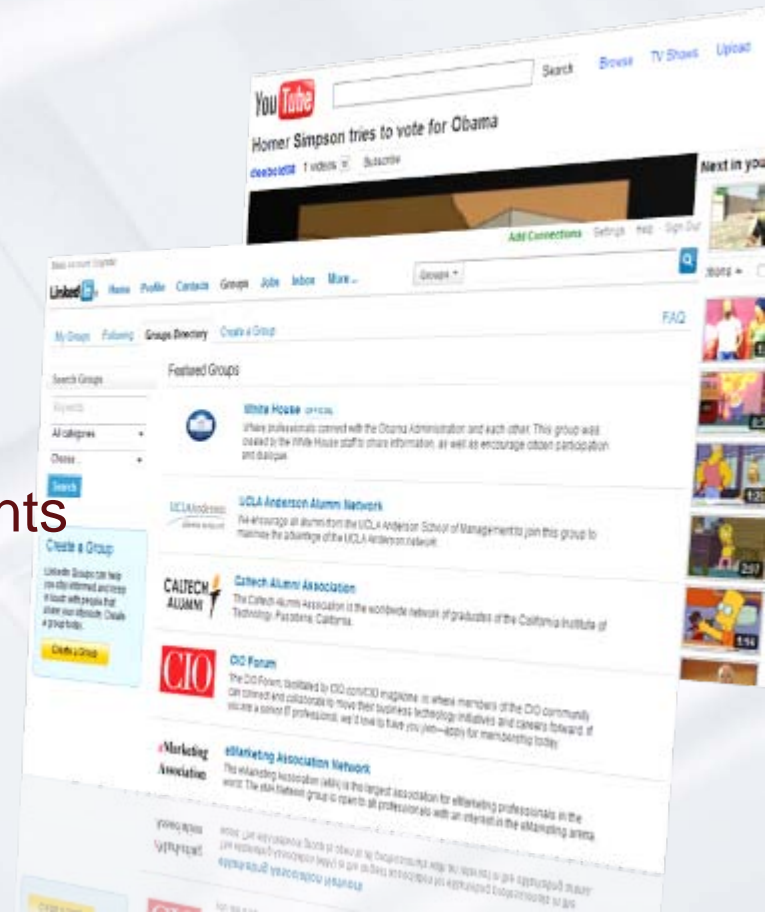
You Tube

Search Browse TV Shows Upload

Homer Simpson tries to vote for Obama

1 videos Subscribe

Next in you

Add Connections Settings Help Sign Out

Linked in Home Profile Contacts Groups Jobs Inbox More...

Groups

FAQ

My Groups Following Groups Directory Create a Group

Search Groups

Keywords

All categories

Choose...

Search

nts

Create a Group

LinkedIn Groups can help you stay informed and keep in touch with people that share your interests. Create a group today.

Create a Group

Featured Groups

White House OFFICIAL

Where professionals connect with the Obama Administration and each other. This group was created by the White House staff to share information, as well as encourage citizen participation and dialogue.

UCLA Anderson Alumni Network

We encourage all alumni from the UCLA Anderson School of Management to join this group to maximize the advantage of the UCLA Anderson network.

CALTECH ALUMNI

Caltech Alumni Association

The Caltech Alumni Association is the worldwide network of graduates of the California Institute of Technology, Pasadena, California.

CIO

CIO Forum

The CIO Forum, facilitated by CIO.com/CIO magazine, is where members of the CIO community can connect and collaborate to move their business technology initiatives and careers forward. If you are a senior IT professional, we'd love to have you join—apply for membership today.

eMarketing Association

eMarketing Association Network

The eMarketing Association (eMA) is the largest association for eMarketing professionals in the world. The eMA Network group is open to all professionals with an interest in the eMarketing arena.